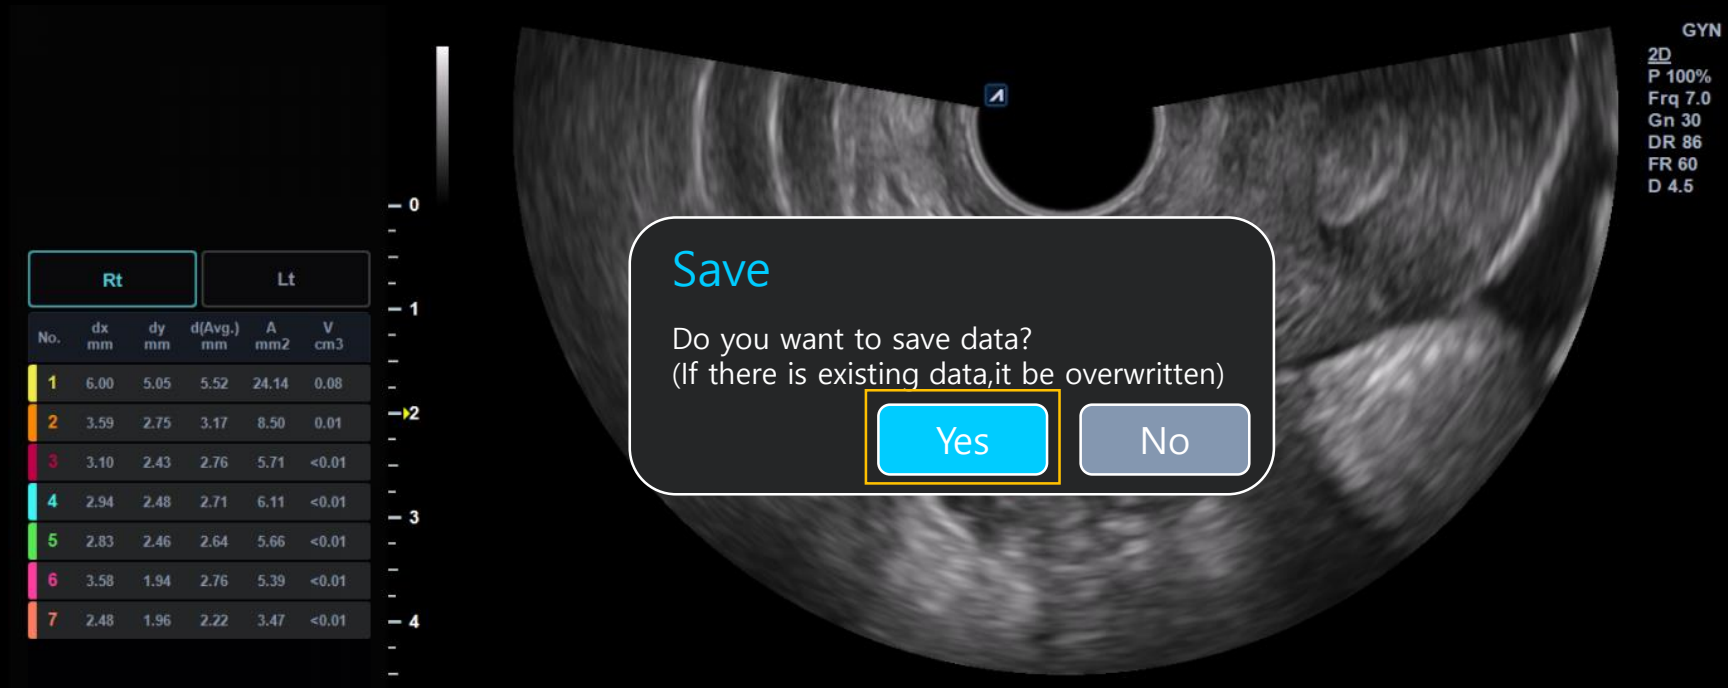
Rt

Lt

| No. | dx mm | dy mm | d(Avg.) mm | A mm2 | V cm3 |
|---|---|---|---|---|---|
| 1 | 6.00 | 5.05 | 5.52 | 24.14 | 0.08 |
| 2 | 3.59 | 2.75 | 3.17 | 8.50 | 0.01 |
| 3 | 3.10 | 2.43 | 2.76 | 5.71 | <0.01 |
| 4 | 2.94 | 2.48 | 2.71 | 6.11 | <0.01 |
| 5 | 2.83 | 2.46 | 2.64 | 5.66 | <0.01 |
| 6 | 3.58 | 1.94 | 2.76 | 5.39 | <0.01 |
| 7 | 2.48 | 1.96 | 2.22 | 3.47 | <0.01 |

0
1
2
3
4

Save

Do you want to save data?
(If there is existing data,it be overwritten)

Yes

No

GYN
2D
P 100%
Frq 7.0
Gn 30
DR 86
FR 60
D 4.5